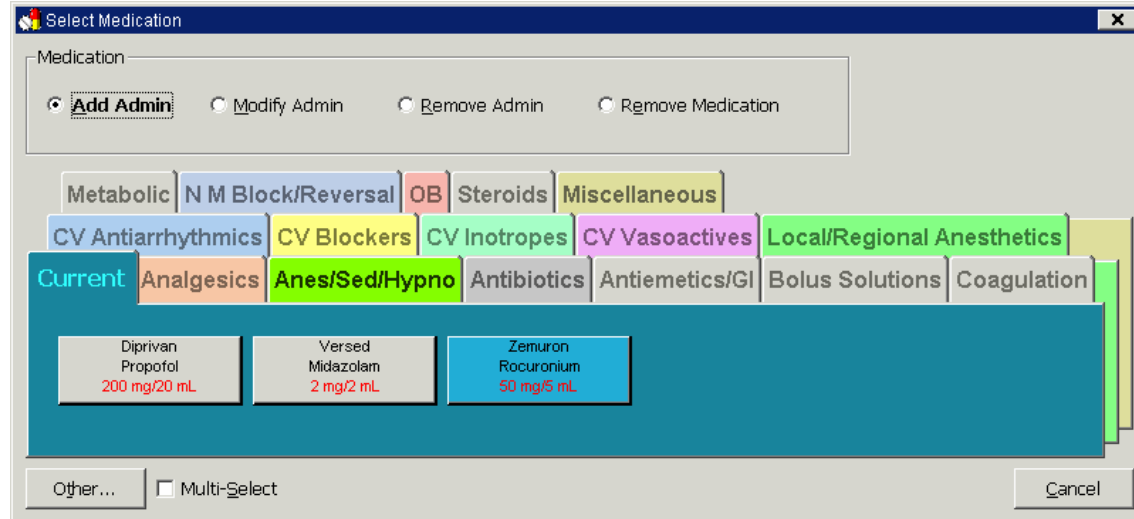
Select Medication

Medication

Add Admin

Modify Admin

Remove Admin

Remove Medication

Metabolic | N M Block/Reversal | OB | Steroids | Miscellaneous

CV Antiarrhythmics | CV Blockers | CV Inotropes | CV Vasoactives | Local/Regional Anesthetics

Current | Analgesics | Anes/Sed/Hypno | Antibiotics | Antiemetics/GI | Bolus Solutions | Coagulation

Diprivan
Propofol
200 mg/20 mL

Versed
Midazolam
2 mg/2 mL

Zemuron
Rocuronium
50 mg/5 mL

Other...

Multi-Select

Cancel